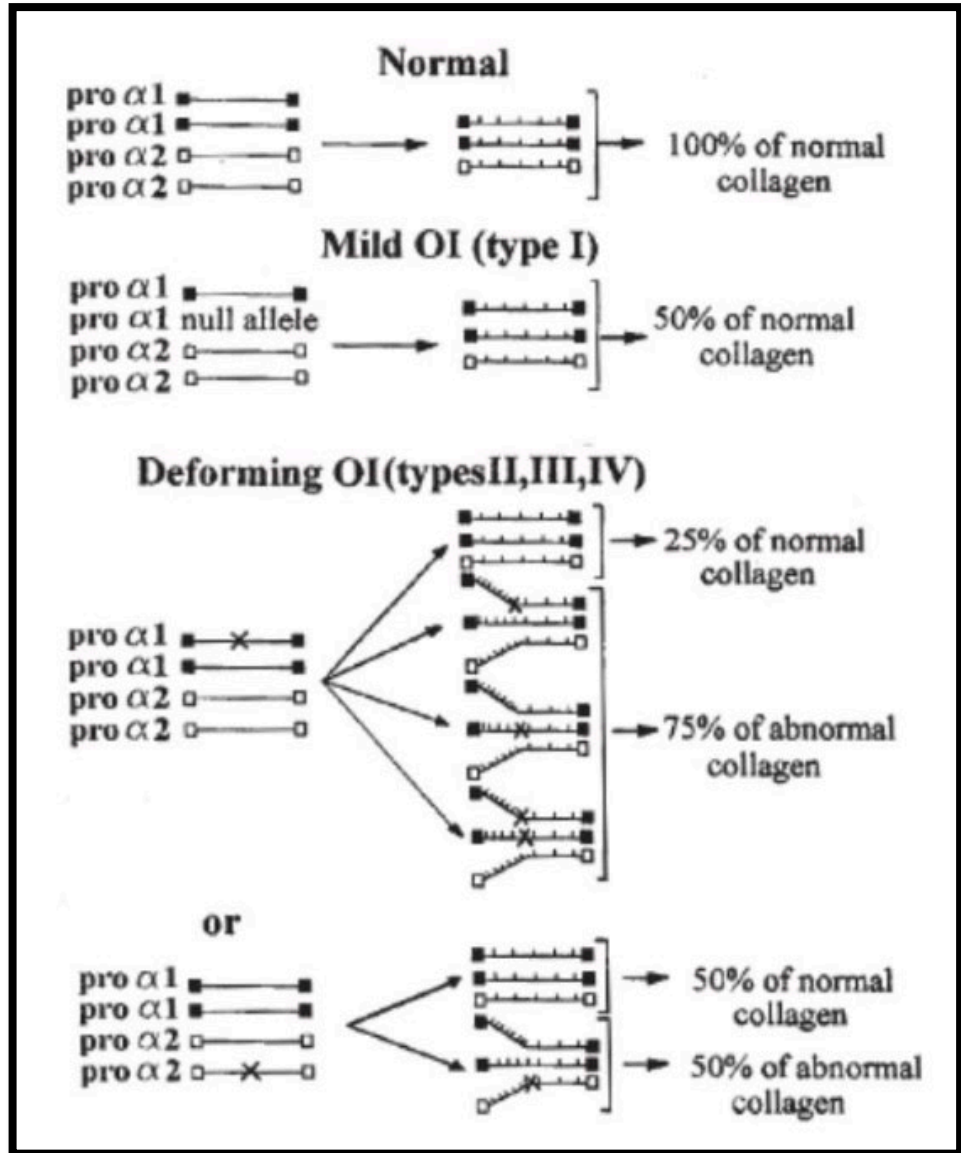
Normal

pro $\alpha 1$
pro $\alpha 1$
pro $\alpha 2$
pro $\alpha 2$

100% of normal collagen

Mild OI (type I)

pro $\alpha 1$
pro $\alpha 1$ null allele
pro $\alpha 2$
pro $\alpha 2$

50% of normal collagen

Deforming OI(typesII,III,IV)

pro $\alpha 1$
pro $\alpha 1$
pro $\alpha 2$
pro $\alpha 2$

25% of normal collagen

75% of abnormal collagen

or

pro $\alpha 1$
pro $\alpha 1$
pro $\alpha 2$
pro $\alpha 2$

50% of normal collagen

50% of abnormal collagen